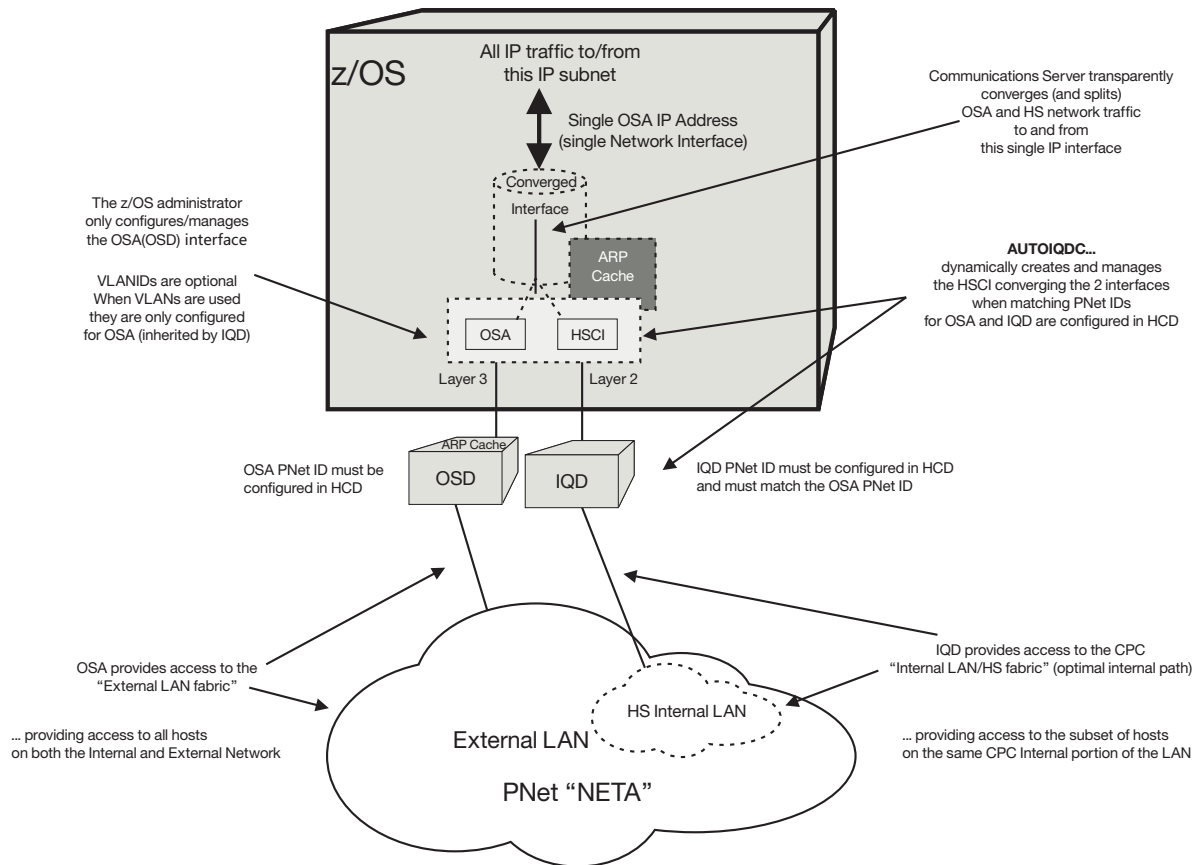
z/OS

All IP traffic to/from this IP subnet

Single OSA IP Address (single Network Interface)

Communications Server transparently converges (and splits) OSA and HS network traffic to and from this single IP interface

The z/OS administrator only configures/manages the OSA(OSD) interface

Converged Interface

ARP Cache

AUTOIQDC...
dynamically creates and manages the HSCI converging the 2 interfaces when matching PNet IDs for OSA and IQD are configured in HCD

VLANIDs are optional
When VLANs are used they are only configured for OSA (inherited by IQD)

OSA

HSCI

Layer 3

Layer 2

ARP Cache

OSA PNet ID must be configured in HCD

OSD

IQD

IQD PNet ID must be configured in HCD and must match the OSA PNet ID

IQD provides access to the CPC "Internal LAN/HS fabric" (optimal internal path)

OSA provides access to the "External LAN fabric"

... providing access to all hosts on both the Internal and External Network

HS Internal LAN

External LAN

... providing access to the subset of hosts on the same CPC Internal portion of the LAN

PNet "NETA"